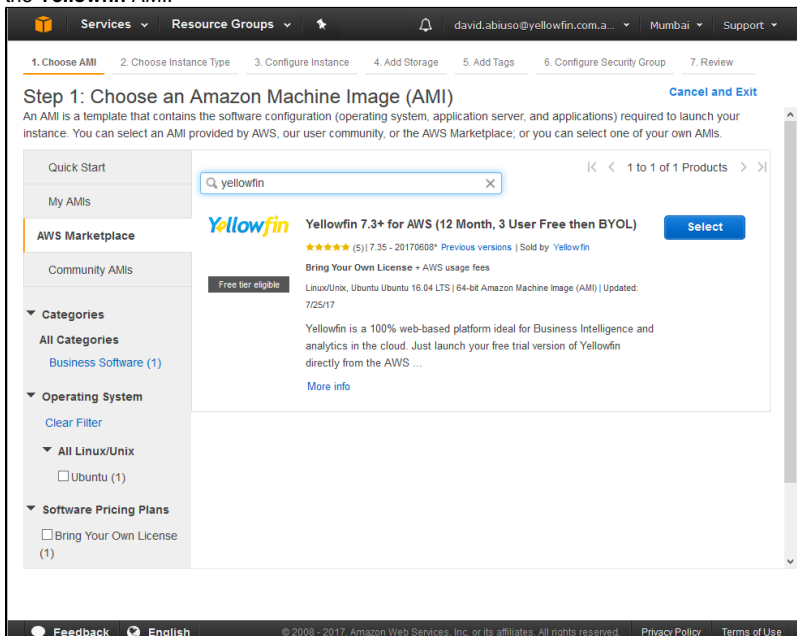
the Yellowfin AMI.

Services Resource Groups david.abiuso@yellowfin.com.a... Mumbai Support

1. Choose AMI 2. Choose Instance Type 3. Configure Instance 4. Add Storage 5. Add Tags 6. Configure Security Group 7. Review

Step 1: Choose an Amazon Machine Image (AMI)

Cancel and Exit

An AMI is a template that contains the software configuration (operating system, application server, and applications) required to launch your instance. You can select an AMI provided by AWS, our user community, or the AWS Marketplace; or you can select one of your own AMIs.

Quick Start

My AMIs

AWS Marketplace

Community AMIs

Categories

All Categories

Business Software (1)

Operating System

Clear Filter

All Linux/Unix

Ubuntu (1)

Software Pricing Plans

Bring Your Own License (1)

yellowfin

1 to 1 of 1 Products

Yellowfin

Free tier eligible

Yellowfin 7.3+ for AWS (12 Month, 3 User Free then BYOL)

Select

(5) | 7.35 - 20170608* Previous versions | Sold by Yellowfin

Bring Your Own License + AWS usage fees

Linux/Unix, Ubuntu Ubuntu 16.04 LTS | 64-bit Amazon Machine Image (AMI) | Updated: 7/25/17

Yellowfin is a 100% web-based platform ideal for Business Intelligence and analytics in the cloud. Just launch your free trial version of Yellowfin directly from the AWS ...

More info

Feedback English © 2008 - 2017, Amazon Web Services, Inc. or its affiliates. All rights reserved. Privacy Policy Terms of Use